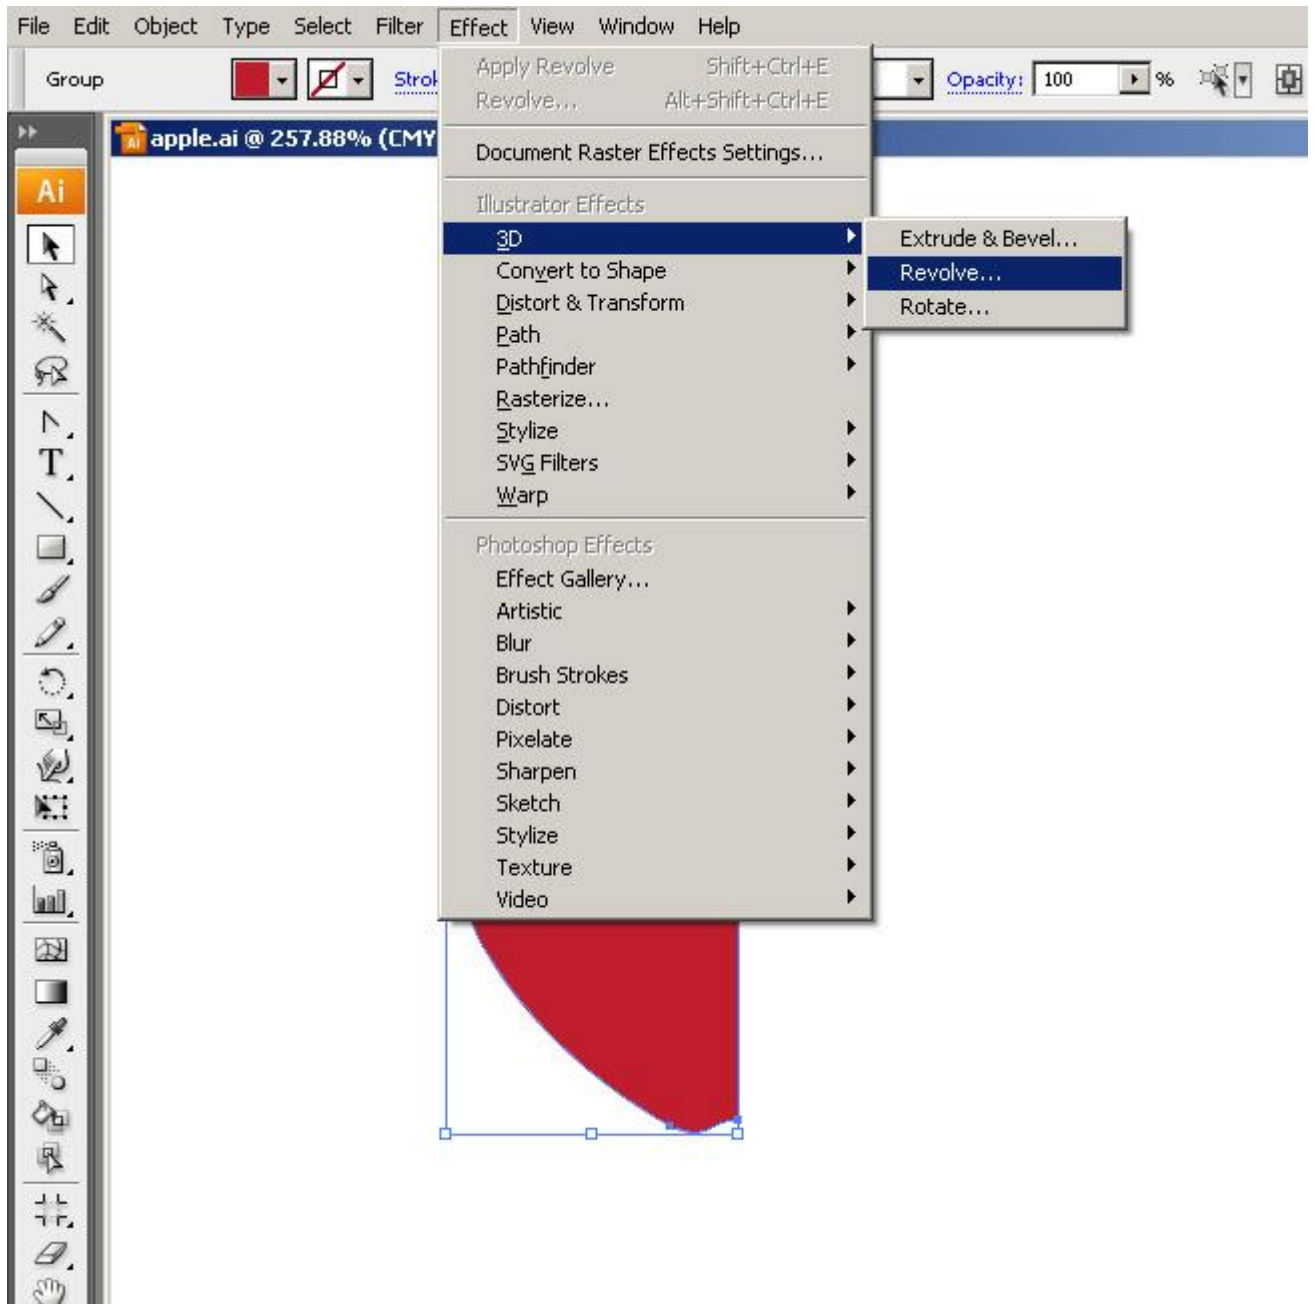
File Edit Object Type Select Filter Effect View Window Help

Group Strok Opacity: 100 %

apple.ai @ 257.88% (CMY

Ai

Apply Revolve Shift+Ctrl+E
Revolve... Alt+Shift+Ctrl+E

Document Raster Effects Settings...

Illustrator Effects
3D
Convert to Shape
Distort & Transform
Path
Pathfinder
Rasterize...
Stylize
SVG Filters
Warp

Photoshop Effects
Effect Gallery...
Artistic
Blur
Brush Strokes
Distort
Pixelate
Sharpen
Sketch
Stylize
Texture
Video

Extrude & Bevel...
Revolve...
Rotate...